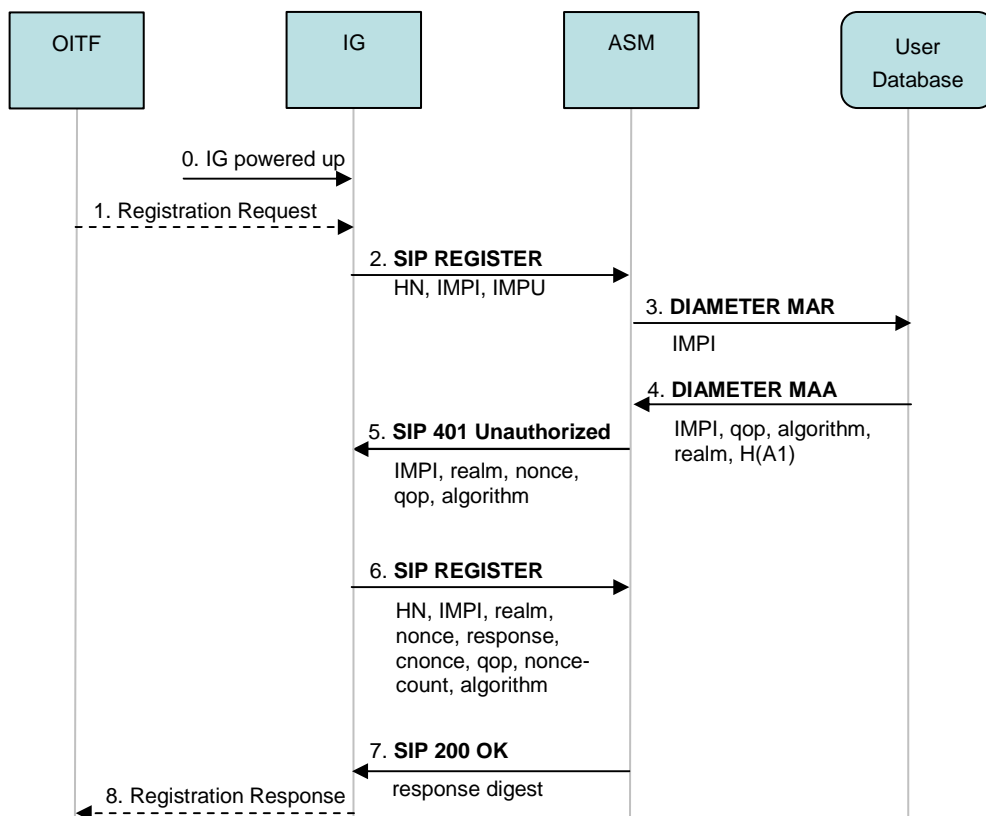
OITF

IG

ASM

User Database

0. IG powered up

1. Registration Request

2. **SIP REGISTER**
HN, IMPI, IMPU

3. **DIAMETER MAR**
IMPI

4. **DIAMETER MAA**
IMPI, qop, algorithm, realm, H(A1)

5. **SIP 401 Unauthorized**
IMPI, realm, nonce, qop, algorithm

6. **SIP REGISTER**
HN, IMPI, realm, nonce, response, cnonce, qop, nonce-count, algorithm

7. **SIP 200 OK**
response digest

8. Registration Response